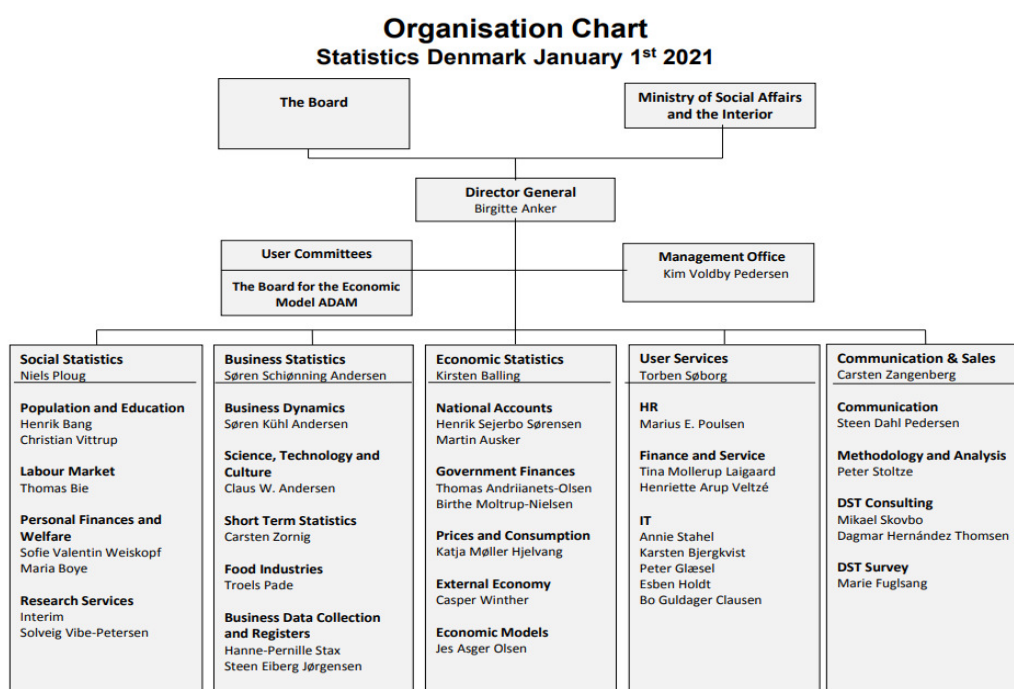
Organisation Chart
Statistics Denmark January 1$^{st}$ 2021

The Board

Ministry of Social Affairs and the Interior

Director General
Birgitte Anker

User Committees

The Board for the Economic Model ADAM

Management Office
Kim Voldby Pedersen

Social Statistics
Niels Ploug

Population and Education
Henrik Bang
Christian Vittrup

Labour Market
Thomas Bie

Personal Finances and Welfare
Sofie Valentin Weiskopf
Maria Boye

Research Services
Interim
Solveig Vibe-Petersen

Business Statistics
Søren Schiønning Andersen

Business Dynamics
Søren Kühl Andersen

Science, Technology and Culture
Claus W. Andersen

Short Term Statistics
Carsten Zornig

Food Industries
Troels Pade

Business Data Collection and Registers
Hanne-Pernille Stax
Steen Eiberg Jørgensen

Economic Statistics
Kirsten Balling

National Accounts
Henrik Sejerbo Sørensen
Martin Ausker

Government Finances
Thomas Andriianets-Olsen
Birthe Moltrup-Nielsen

Prices and Consumption
Katja Møller Hjelvang

External Economy
Casper Winther

Economic Models
Jes Asger Olsen

User Services
Torben Søborg

HR
Marius E. Poulsen

Finance and Service
Tina Mollerup Laigaard
Henriette Arup Veltzé

IT
Annie Stahel
Karsten Bjergkvist
Peter Glæsel
Esben Holdt
Bo Guldager Clausen

Communication & Sales
Carsten Zangenberg

Communication
Steen Dahl Pedersen

Methodology and Analysis
Peter Stoltze

DST Consulting
Mikael Skovbo
Dagmar Hernández Thomsen

DST Survey
Marie Fuglsang